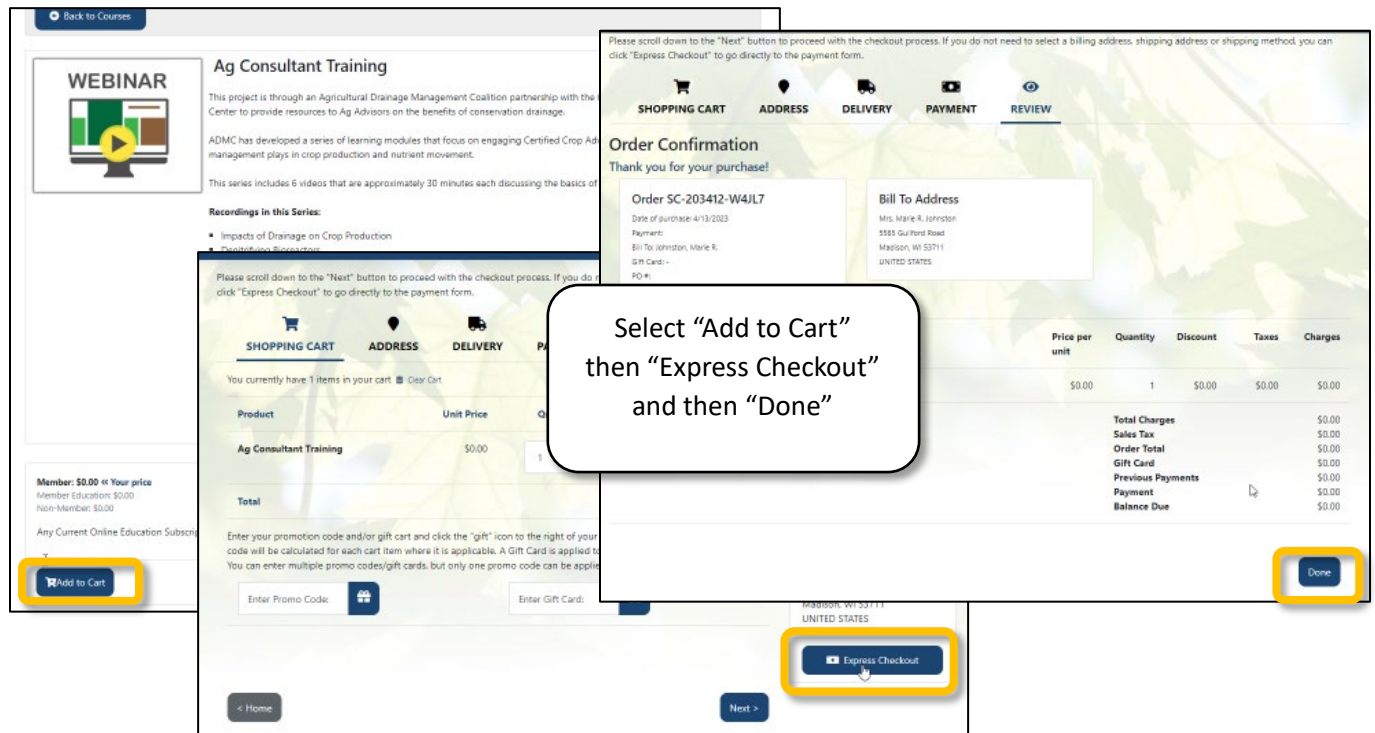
Back to Courses

WEBINAR

Ag Consultant Training

This project is through an Agricultural Drainage Management Coalition partnership with the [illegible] Center to provide resources to Ag Advisors on the benefits of conservation drainage.

ADMC has developed a series of learning modules that focus on engaging Certified Crop Adv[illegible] management plays in crop production and nutrient movement.

This series includes 6 videos that are approximately 30 minutes each discussing the basics of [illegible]

Recordings in this Series:

- Impacts of Drainage on Crop Production
- Denitrifying Bioreactors

Member: $0.00 « Your price
Member Education: $0.00
Non-Member: $0.00

Any Current Online Education Subscrip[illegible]

Add to Cart

Please scroll down to the "Next" button to proceed with the checkout process. If you do n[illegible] click "Express Checkout" to go directly to the payment form.

SHOPPING CART ADDRESS DELIVERY PA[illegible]

You currently have 1 items in your cart Clear Cart

| Product | Unit Price | Q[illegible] |
|---|---|---|
| Ag Consultant Training | $0.00 | 1 |
| Total | | |

Enter your promotion code and/or gift card and click the "gift" icon to the right of your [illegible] code will be calculated for each cart item where it is applicable. A Gift Card is applied to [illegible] You can enter multiple promo codes/gift cards, but only one promo code can be appli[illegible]

Enter Promo Code:

Enter Gift Card:

Madison, WI 53711
UNITED STATES

Express Checkout

< Home

Next >

Please scroll down to the "Next" button to proceed with the checkout process. If you do not need to select a billing address, shipping address or shipping method, you can click "Express Checkout" to go directly to the payment form.

SHOPPING CART ADDRESS DELIVERY PAYMENT REVIEW

Order Confirmation
Thank you for your purchase!

Order SC-203412-W4JL7
Date of purchase: 4/13/2023
Payment:
Bill To: Johnston, Marie R.
Gift Card: -
PO #:

Bill To Address
Mrs. Marie R. Johnston
5585 Guilford Road
Madison, WI 53711
UNITED STATES

| Price per unit | Quantity | Discount | Taxes | Charges |
|---|---|---|---|---|
| $0.00 | 1 | $0.00 | $0.00 | $0.00 |

| | |
|---|---|
| Total Charges | $0.00 |
| Sales Tax | $0.00 |
| Order Total | $0.00 |
| Gift Card | $0.00 |
| Previous Payments | $0.00 |
| Payment | $0.00 |
| Balance Due | $0.00 |

Done

Select “Add to Cart” then “Express Checkout” and then “Done”